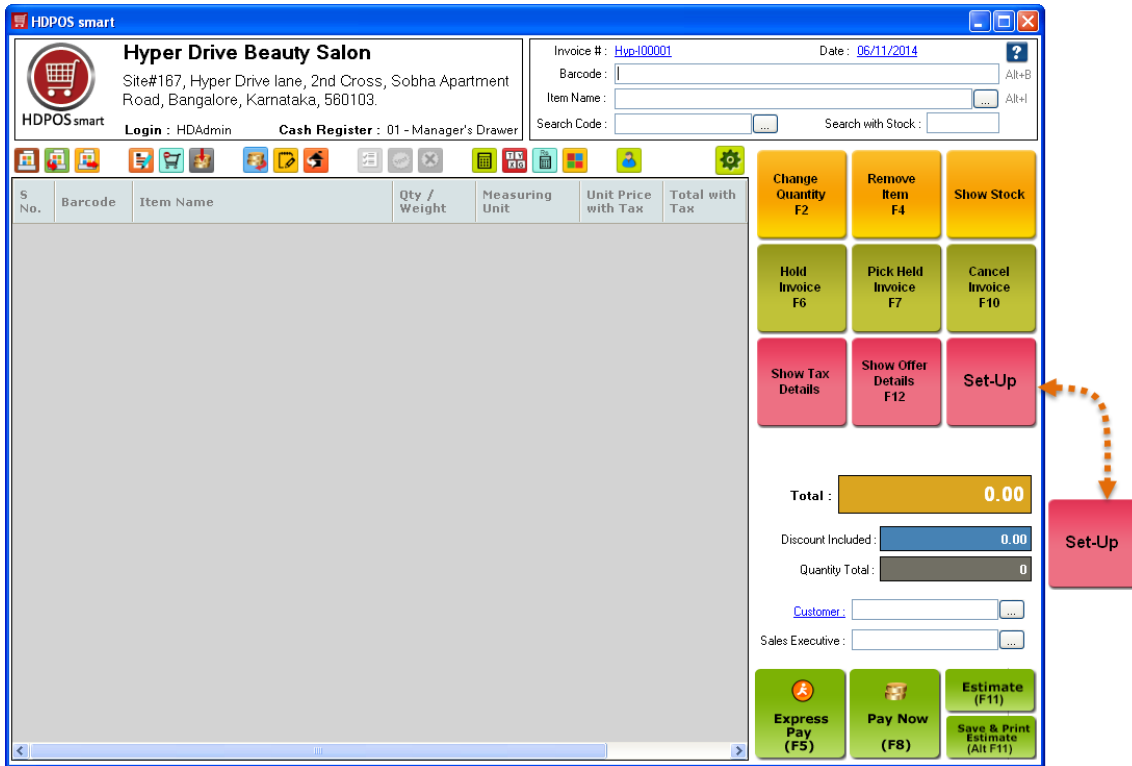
HDPOS smart

HDPOS smart

Hyper Drive Beauty Salon

Site#167, Hyper Drive lane, 2nd Cross, Sobha Apartment Road, Bangalore, Karnataka, 560103.

Login : HDAdmin Cash Register : 01 - Manager's Drawer

Invoice # : Hyp-I00001 Date : 06/11/2014 ?

Barcode : Alt+B

Item Name : ... Alt+I

Search Code : ... Search with Stock :

| S No. | Barcode | Item Name | Qty / Weight | Measuring Unit | Unit Price with Tax | Total with Tax |
|---|---|---|---|---|---|---|

Change Quantity F2

Remove Item F4

Show Stock

Hold Invoice F6

Pick Held Invoice F7

Cancel Invoice F10

Show Tax Details

Show Offer Details F12

Set-Up

Total : 0.00

Discount Included : 0.00

Quantity Total : 0

Customer : ...

Sales Executive : ...

Express Pay (F5)

Pay Now (F8)

Estimate (F11)

Save & Print Estimate (Alt F11)

Set-Up